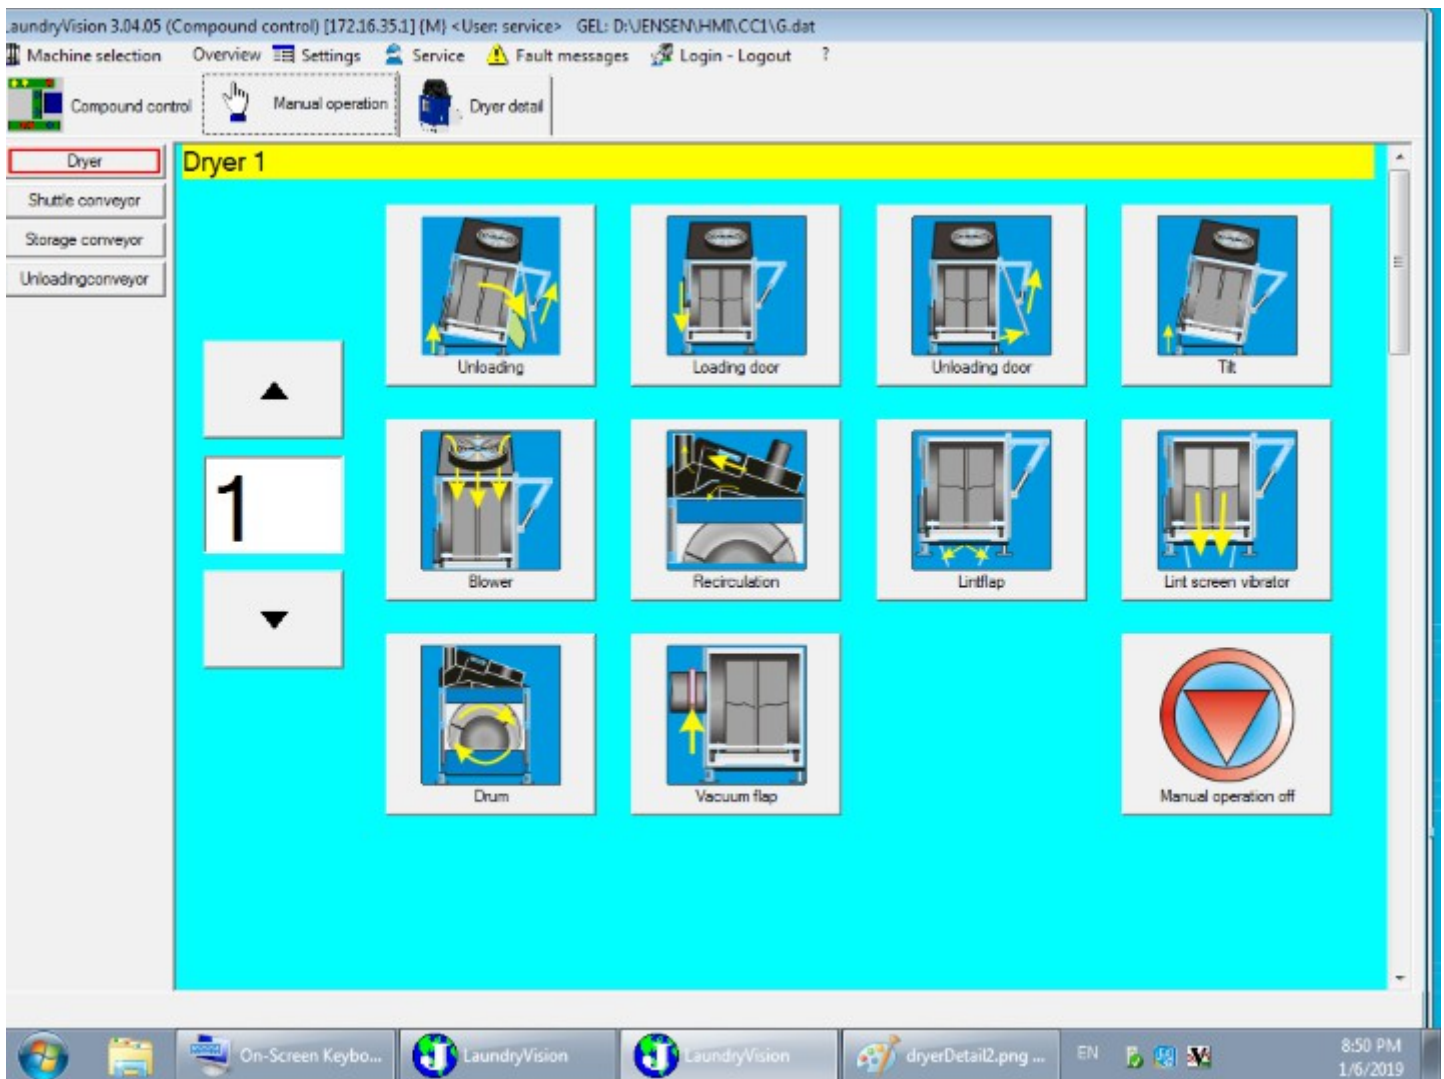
aundryVision 3.04.05 (Compound control) [172.16.35.1] (M) <User: service> GEL: D:\JENSEN\HMI\CC1\G.dat

Machine selection Overview Settings Service Fault messages Login - Logout ?

Compound control Manual operation Dryer detail

Dryer
Shuttle conveyor
Storage conveyor
Unloadingconveyor

Dryer 1

1

Unloading
Loading door
Unloading door
Tilt
Blower
Recirculation
Lintflap
Lint screen vibrator
Drum
Vacuum flap
Manual operation off

On-Screen Keybo... LaundryVision LaundryVision dryerDetail2.png ... EN 8:50 PM 1/6/2019